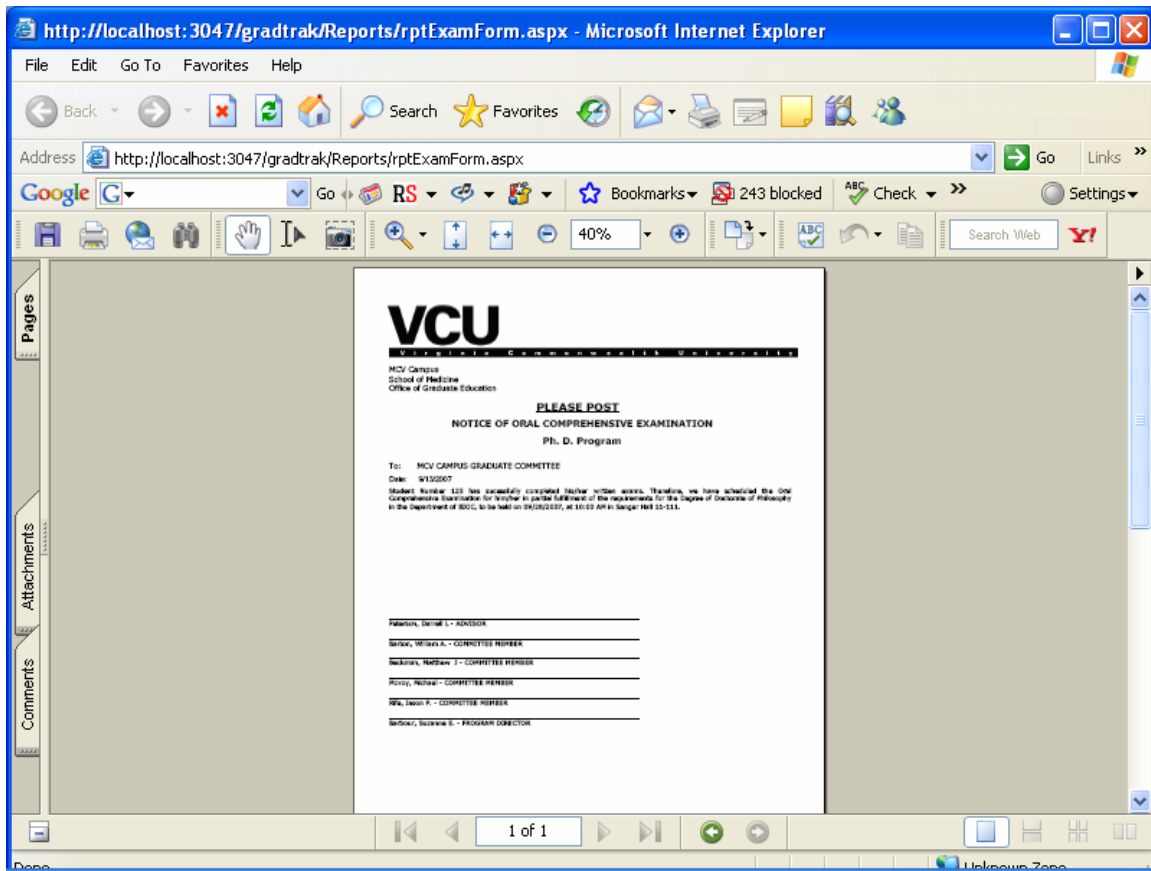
http://localhost:3047/gradtrak/Reports/rptExamForm.aspx - Microsoft Internet Explorer

File Edit Go To Favorites Help

Back Search Favorites

Address http://localhost:3047/gradtrak/Reports/rptExamForm.aspx Go Links

Google G Go RS Bookmarks 243 blocked Check Settings

40% Search Web

Pages

Attachments

Comments

VCU
Virginia Commonwealth University

MCV Campus
School of Medicine
Office of Graduate Education

PLEASE POST
NOTICE OF ORAL COMPREHENSIVE EXAMINATION
Ph. D. Program

To: MCV CAMPUS GRADUATE COMMITTEE
Date: 9/13/2007
Student Number 123 has successfully completed his/her written exams. Therefore, we have scheduled the Oral Comprehensive Examination for him/her in partial fulfillment of the requirements for the Degree of Doctorate of Philosophy in the Department of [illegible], to be held on 09/28/2007, at 10:00 AM in Sanger Hall 11-111.

Paterson, Darnell L - ADVISOR
Barton, William A. - COMMITTEE MEMBER
Beckman, Matthew J - COMMITTEE MEMBER
Mcvoy, Michael - COMMITTEE MEMBER
Rife, Jason F. - COMMITTEE MEMBER
Barbour, Suzanne E. - PROGRAM DIRECTOR

1 of 1

Done

Unknown Zone